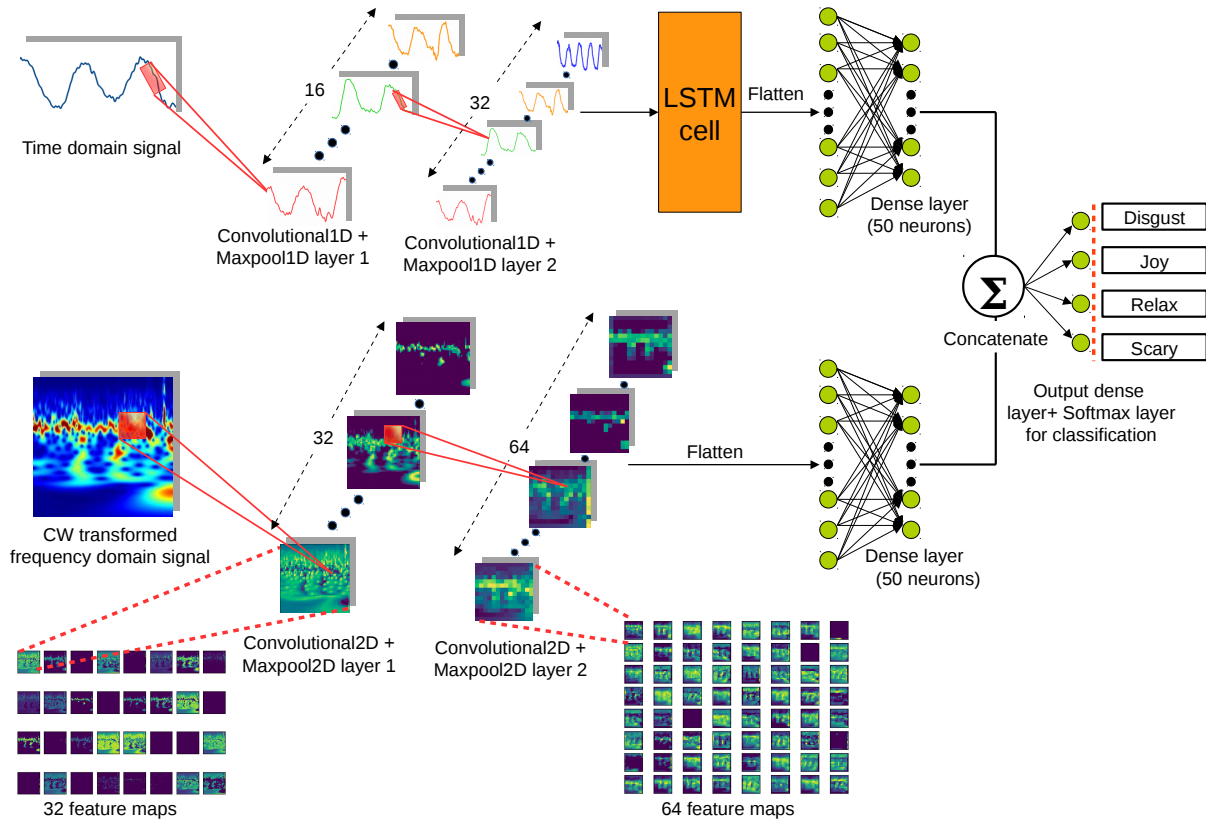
Time domain signal

16

Convolutional1D + Maxpool1D layer 1

32

Convolutional1D + Maxpool1D layer 2

LSTM cell

Flatten

Dense layer (50 neurons)

$\Sigma$

Concatenate

Disgust

Joy

Relax

Scary

Output dense layer+ Softmax layer for classification

CW transformed frequency domain signal

32

Convolutional2D + Maxpool2D layer 1

64

Convolutional2D + Maxpool2D layer 2

Flatten

Dense layer (50 neurons)

32 feature maps

64 feature maps